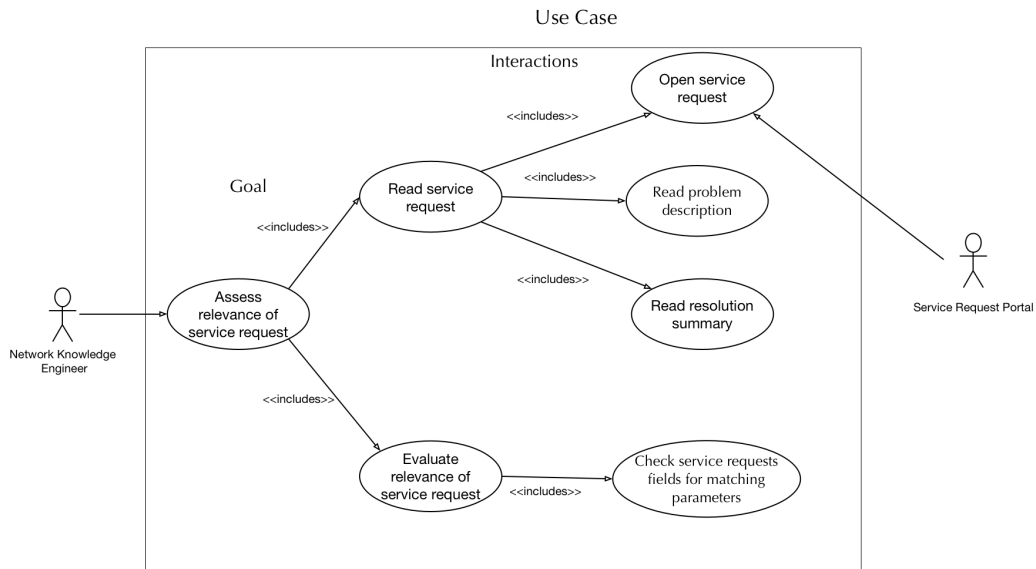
Use Case

Interactions

Goal

Network Knowledge Engineer

Assess relevance of service request

<<includes>>

Read service request

<<includes>>

Open service request

<<includes>>

Read problem description

<<includes>>

Read resolution summary

Service Request Portal

<<includes>>

Evaluate relevance of service request

<<includes>>

Check service requests fields for matching parameters